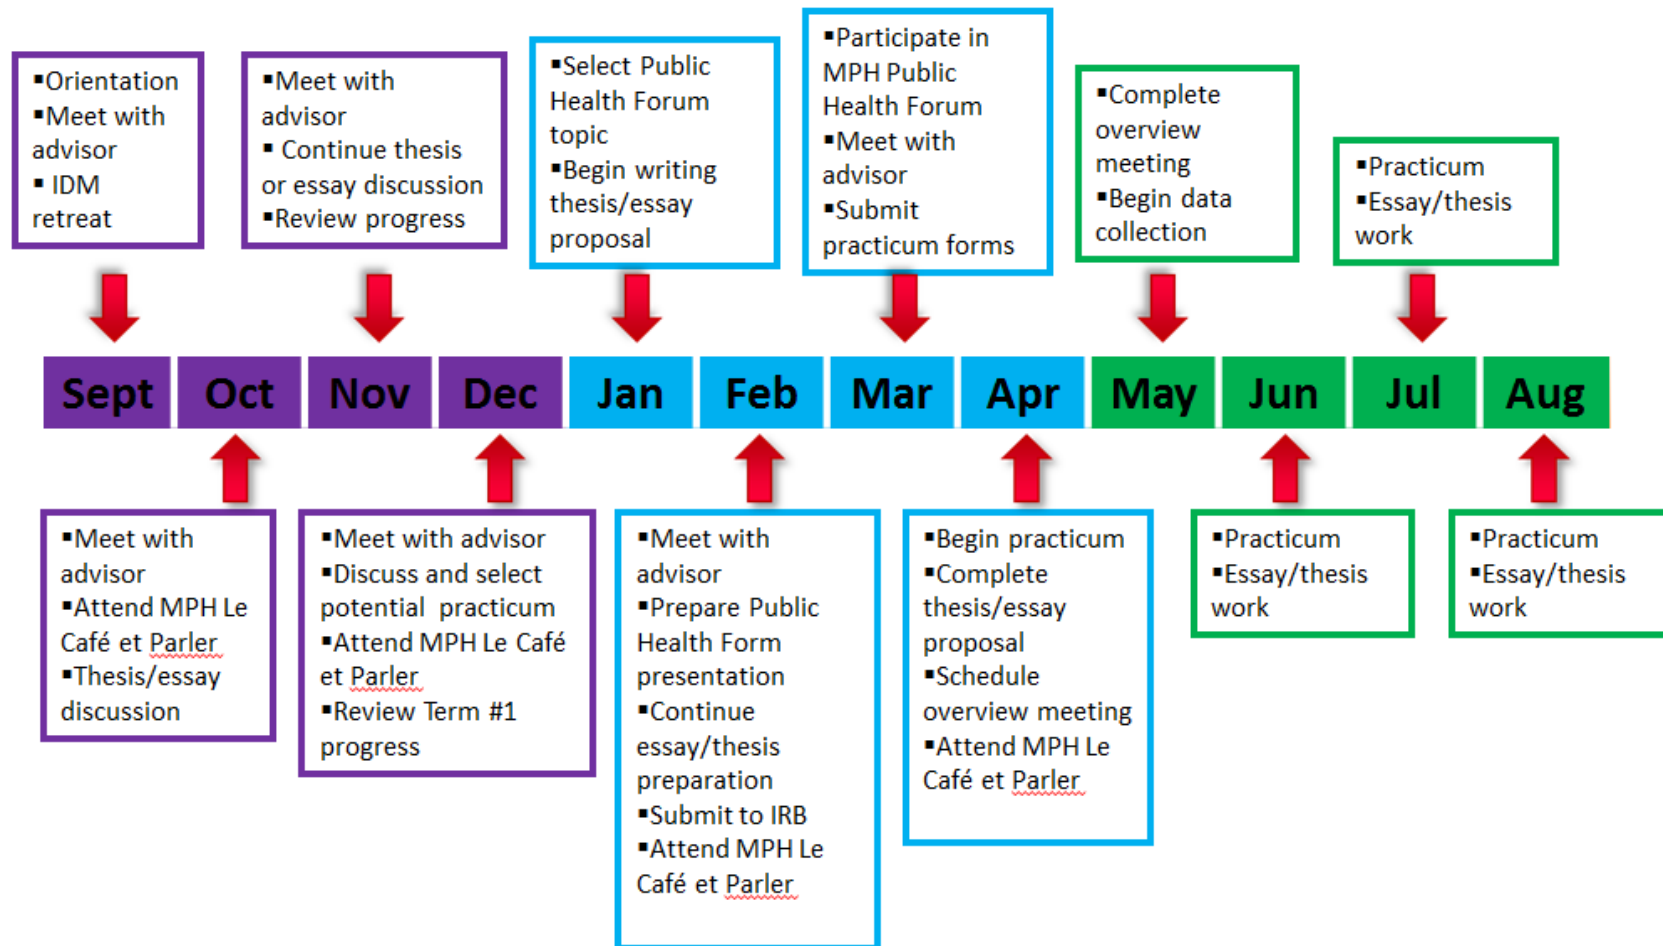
▪Orientation
▪Meet with advisor
▪ IDM retreat

▪Meet with advisor
▪ Continue thesis or essay discussion
▪Review progress

▪Select Public Health Forum topic
▪Begin writing thesis/essay proposal

▪Participate in MPH Public Health Forum
▪Meet with advisor
▪Submit practicum forms

▪Complete overview meeting
▪Begin data collection

▪Practicum
▪Essay/thesis work

| Sept | Oct | Nov | Dec | Jan | Feb | Mar | Apr | May | Jun | Jul | Aug |
|---|---|---|---|---|---|---|---|---|---|---|---|

▪Meet with advisor
▪Attend MPH Le Café et Parler
▪Thesis/essay discussion

▪Meet with advisor
▪Discuss and select potential practicum
▪Attend MPH Le Café et Parler
▪Review Term #1 progress

▪Meet with advisor
▪Prepare Public Health Form presentation
▪Continue essay/thesis preparation
▪Submit to IRB
▪Attend MPH Le Café et Parler

▪Begin practicum
▪Complete thesis/essay proposal
▪Schedule overview meeting
▪Attend MPH Le Café et Parler

▪Practicum
▪Essay/thesis work

▪Practicum
▪Essay/thesis work